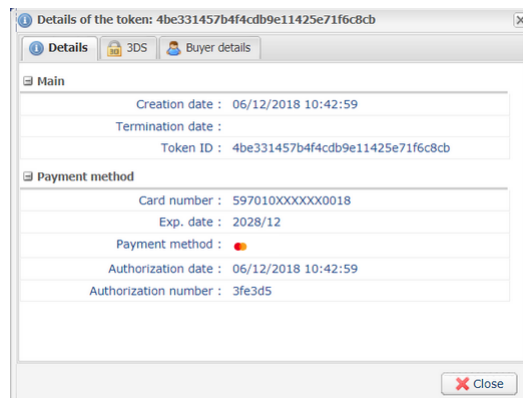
Details of the token: 4be331457b4f4cdb9e11425e71f6c8cb

Details | 3DS | Buyer details

Main

| | |
|---|---|
| Creation date : | 06/12/2018 10:42:59 |
| Termination date : | |
| Token ID : | 4be331457b4f4cdb9e11425e71f6c8cb |

Payment method

| | |
|---|---|
| Card number : | 597010XXXXXX0018 |
| Exp. date : | 2028/12 |
| Payment method : | |
| Authorization date : | 06/12/2018 10:42:59 |
| Authorization number : | 3fe3d5 |

Close